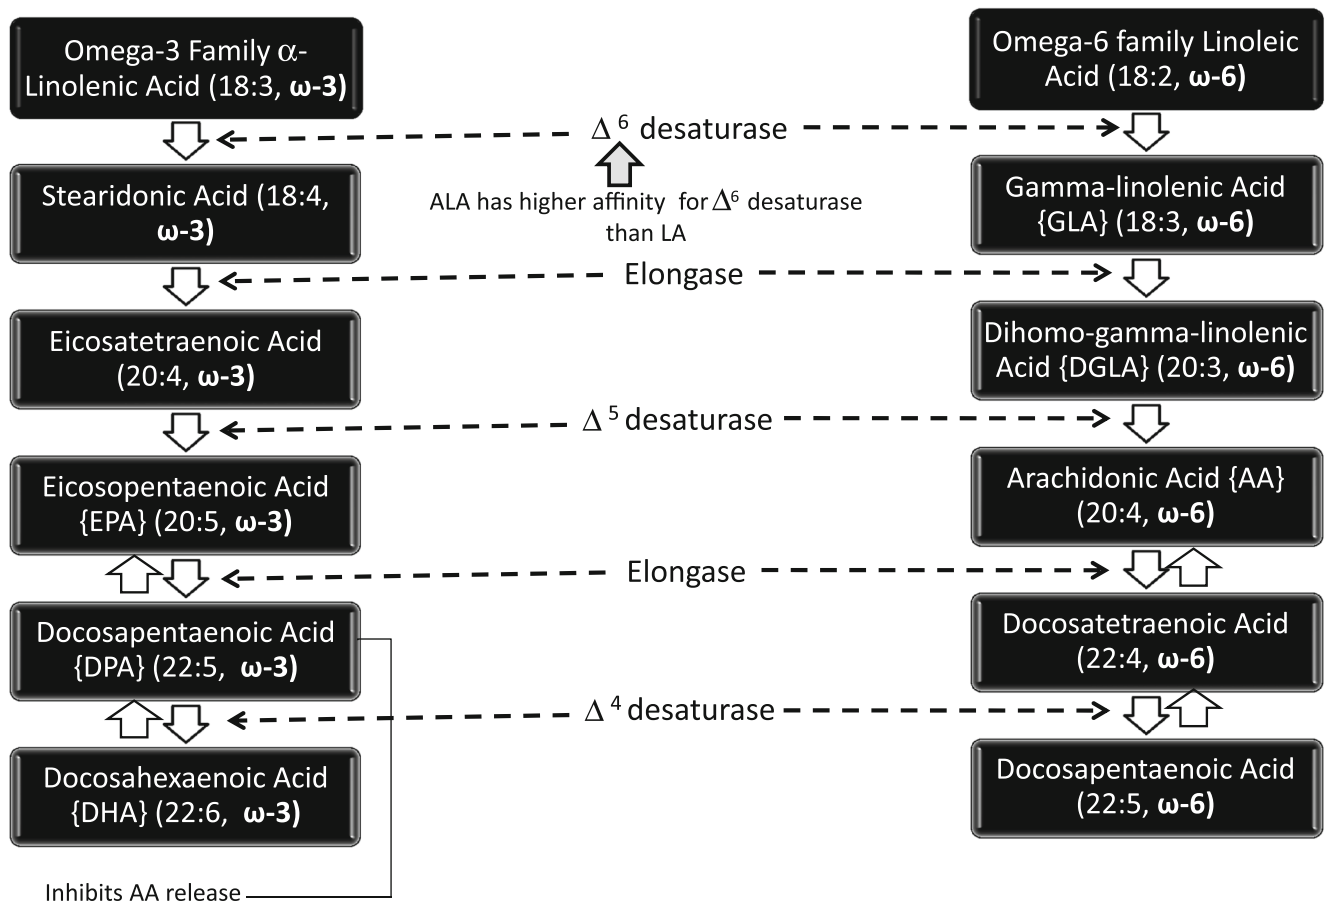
Omega-3 Family $\alpha$-Linolenic Acid (18:3, **ω-3**)

Omega-6 family Linoleic Acid (18:2, **ω-6**)

$\Delta^6$ desaturase

Stearidonic Acid (18:4, **ω-3**)

ALA has higher affinity for $\Delta^6$ desaturase than LA

Gamma-linolenic Acid {GLA} (18:3, **ω-6**)

Elongase

Eicosatetraenoic Acid (20:4, **ω-3**)

Dihomo-gamma-linolenic Acid {DGLA} (20:3, **ω-6**)

$\Delta^5$ desaturase

Eicosopentaenoic Acid {EPA} (20:5, **ω-3**)

Arachidonic Acid {AA} (20:4, **ω-6**)

Elongase

Docosapentaenoic Acid {DPA} (22:5, **ω-3**)

Docosatetraenoic Acid (22:4, **ω-6**)

$\Delta^4$ desaturase

Docosahexaenoic Acid {DHA} (22:6, **ω-3**)

Docosapentaenoic Acid (22:5, **ω-6**)

Inhibits AA release